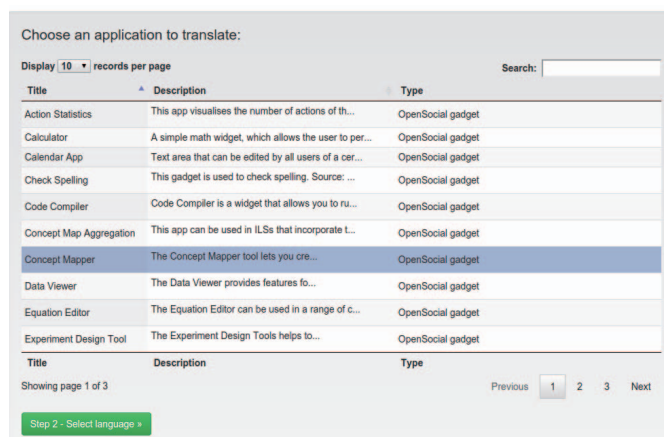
Choose an application to translate:

Display 10 ▾ records per page

Search:

| Title | Description | Type |
|---|---|---|
| Action Statistics | This app visualises the number of actions of th... | OpenSocial gadget |
| Calculator | A simple math widget, which allows the user to per... | OpenSocial gadget |
| Calendar App | Text area that can be edited by all users of a cer... | OpenSocial gadget |
| Check Spelling | This gadget is used to check spelling. Source: ... | OpenSocial gadget |
| Code Compiler | Code Compiler is a widget that allows you to ru... | OpenSocial gadget |
| Concept Map Aggregation | This app can be used in ILSs that incorporate t... | OpenSocial gadget |
| Concept Mapper | The Concept Mapper tool lets you cre... | OpenSocial gadget |
| Data Viewer | The Data Viewer provides features fo... | OpenSocial gadget |
| Equation Editor | The Equation Editor can be used in a range of c... | OpenSocial gadget |
| Experiment Design Tool | The Experiment Design Tools helps to... | OpenSocial gadget |
| Title | Description | Type |

Showing page 1 of 3

Previous 1 2 3 Next

Step 2 - Select language »